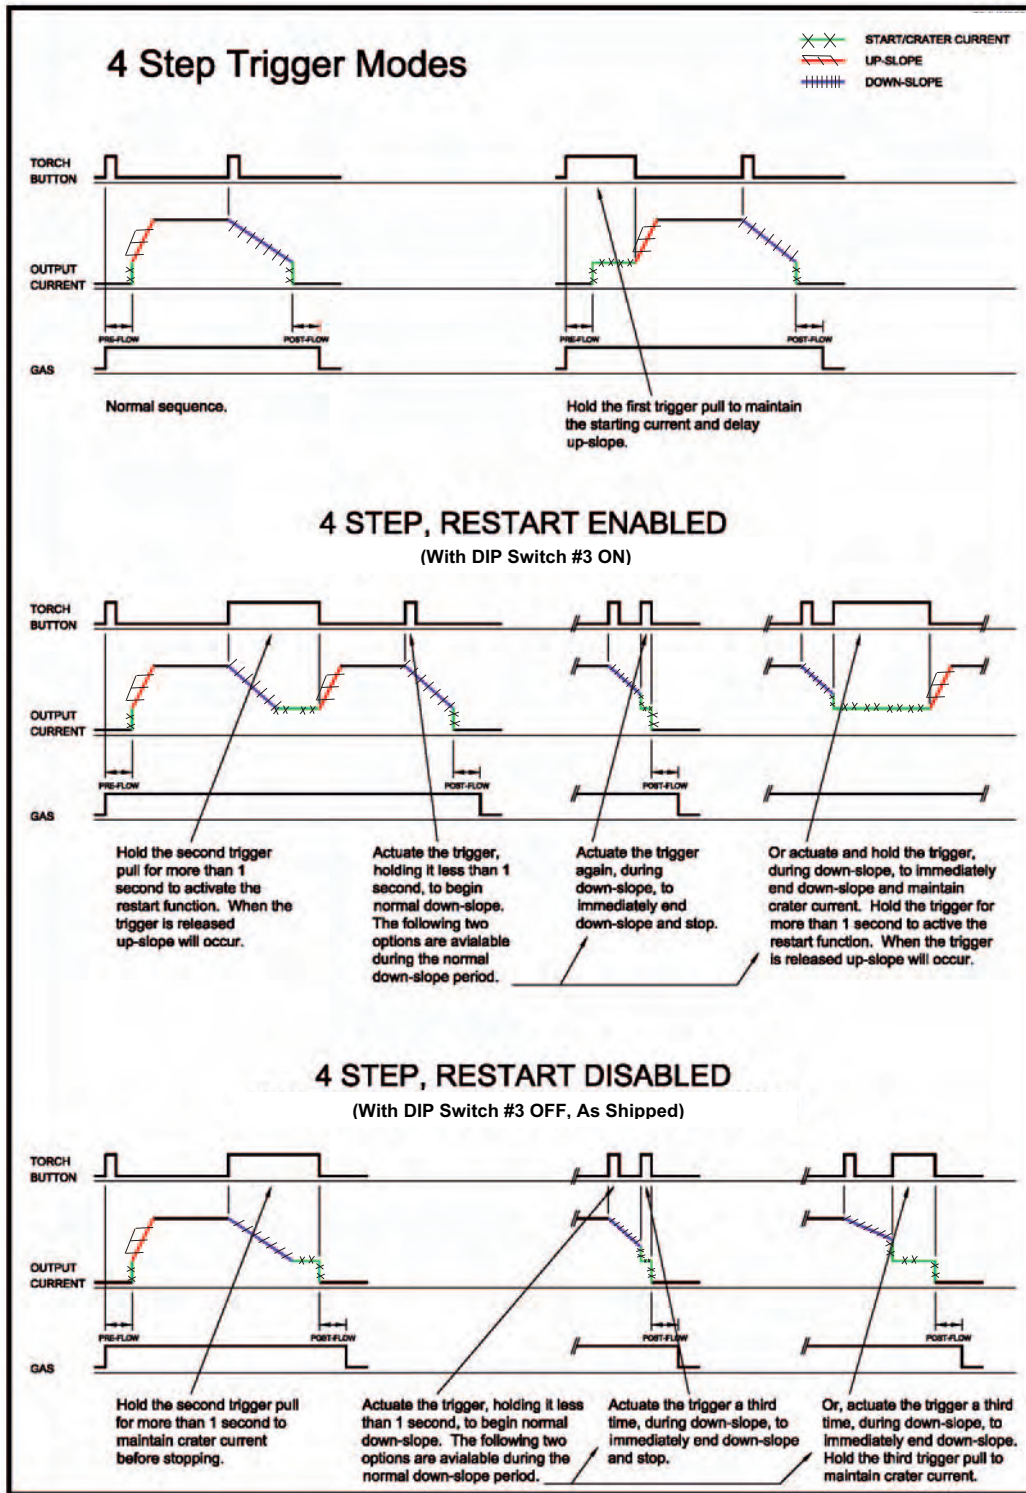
4 Step Trigger Modes

START/CRATER CURRENT
UP-SLOPE
DOWN-SLOPE

TORCH BUTTON
OUTPUT CURRENT
PRE-FLOW
POST-FLOW
GAS

PRE-FLOW
POST-FLOW

Normal sequence.

Hold the first trigger pull to maintain the starting current and delay up-slope.

4 STEP, RESTART ENABLED
(With DIP Switch #3 ON)

TORCH BUTTON
OUTPUT CURRENT
PRE-FLOW
POST-FLOW
GAS
POST-FLOW

Hold the second trigger pull for more than 1 second to activate the restart function. When the trigger is released up-slope will occur.

Actuate the trigger, holding it less than 1 second, to begin normal down-slope. The following two options are avialable during the normal down-slope period.

Actuate the trigger again, during down-slope, to immediately end down-slope and stop.

Or actuate and hold the trigger, during down-slope, to immediately end down-slope and maintain crater current. Hold the trigger for more than 1 second to active the restart function. When the trigger is released up-slope will occur.

4 STEP, RESTART DISABLED
(With DIP Switch #3 OFF, As Shipped)

TORCH BUTTON
OUTPUT CURRENT
PRE-FLOW
POST-FLOW
GAS
POST-FLOW
POST-FLOW

Hold the second trigger pull for more than 1 second to maintain crater current before stopping.

Actuate the trigger, holding it less than 1 second, to begin normal down-slope. The following two options are avialable during the normal down-slope period.

Actuate the trigger a third time, during down-slope, to immediately end down-slope and stop.

Or, actuate the trigger a third time, during down-slope, to immediately end down-slope. Hold the third trigger pull to maintain crater current.